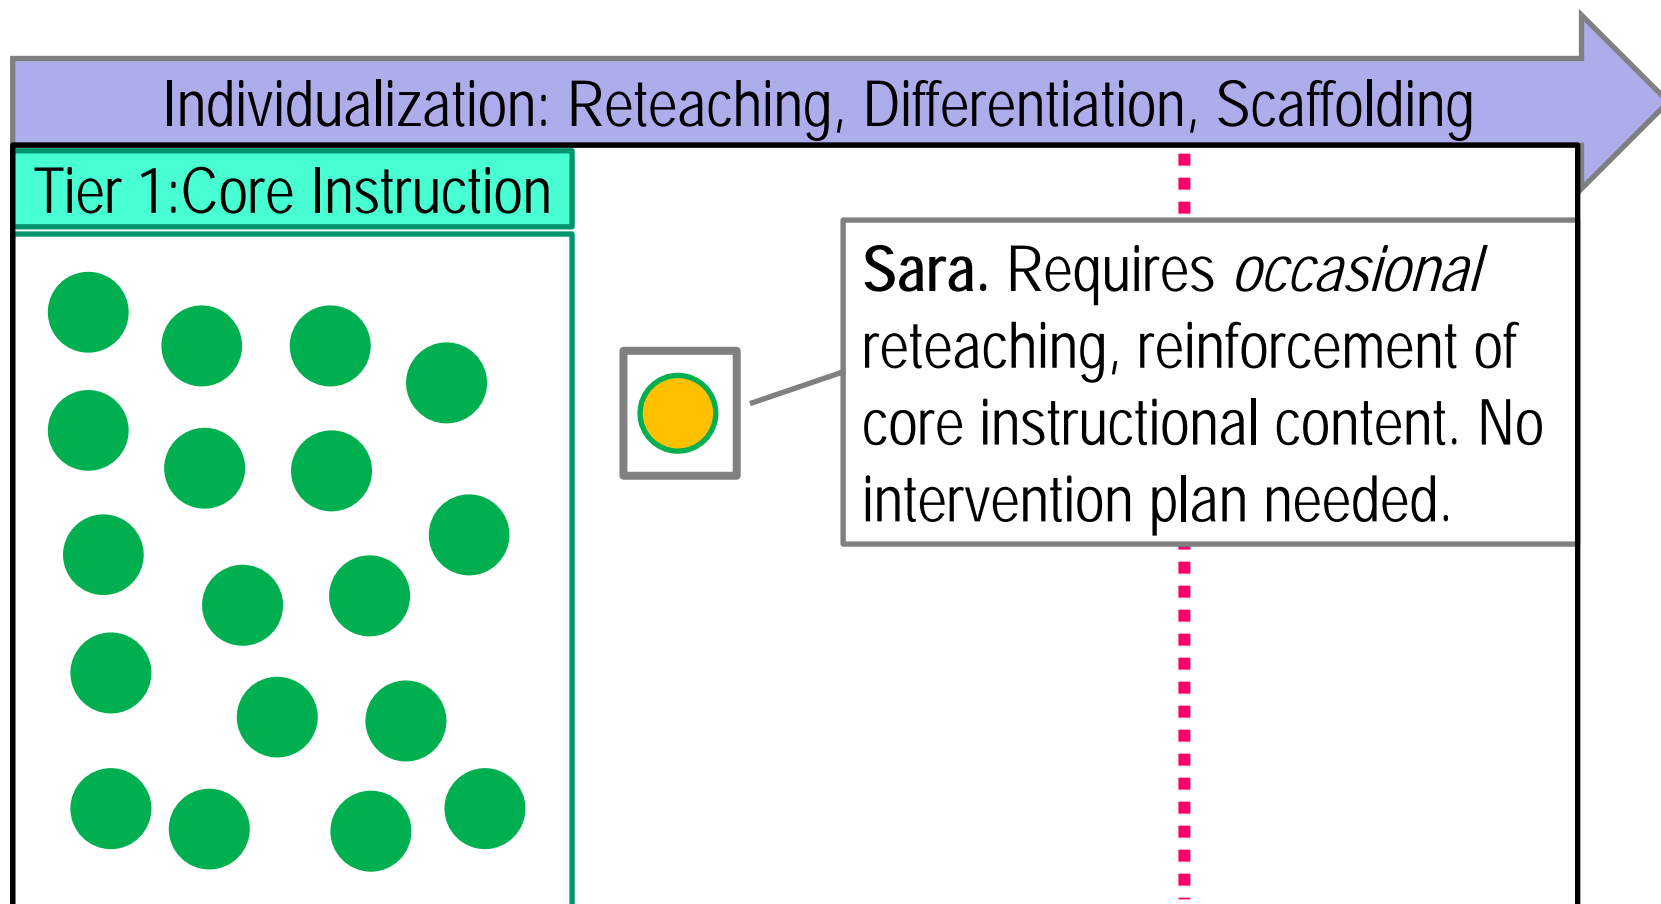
Individualization: Reteaching, Differentiation, Scaffolding

Tier 1:Core Instruction

**Sara.** Requires *occasional* reteaching, reinforcement of core instructional content. No intervention plan needed.